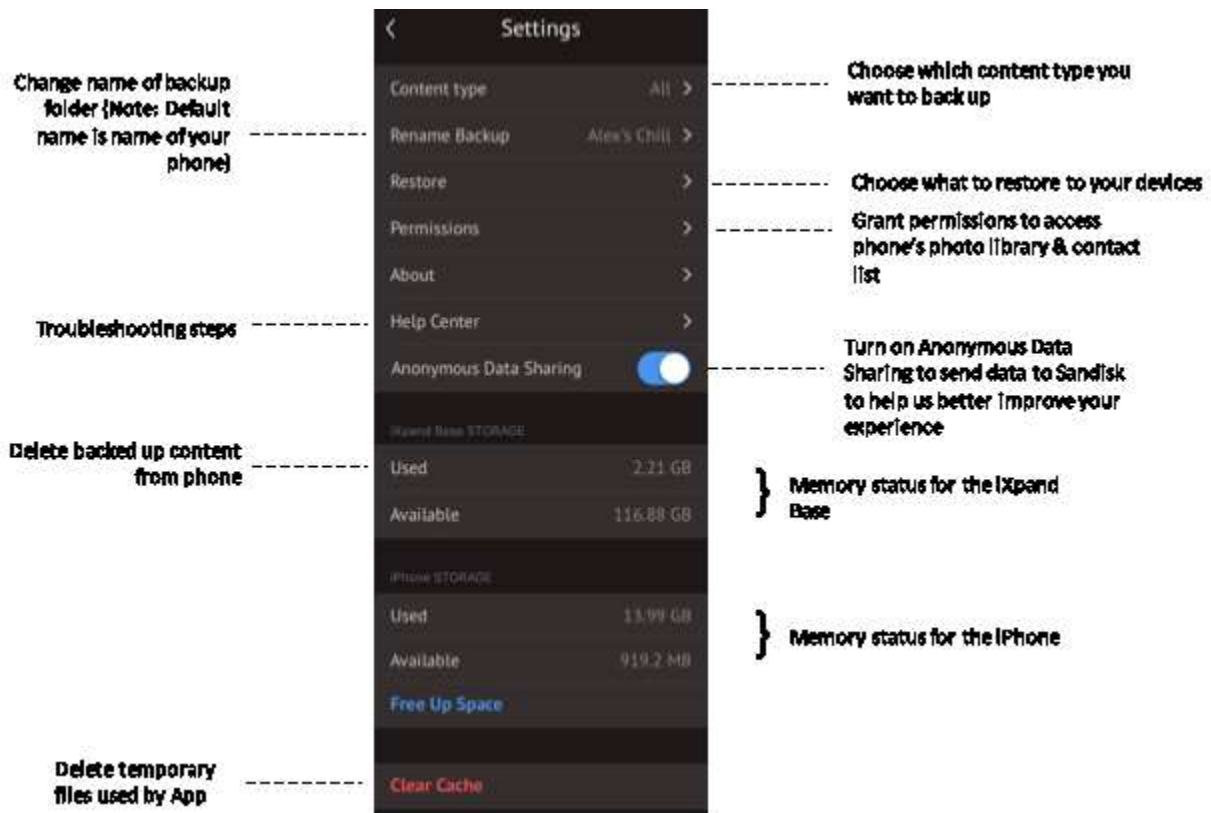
Settings

Change name of backup folder (Note: Default name is name of your phone)

Content type All >

Choose which content type you want to back up

Rename Backup Alex's Chill >

Restore >

Choose what to restore to your devices

Permissions >

Grant permissions to access phone's photo library & contact list

About >

Troubleshooting steps

Help Center >

Anonymous Data Sharing

Turn on Anonymous Data Sharing to send data to Sandisk to help us better improve your experience

iXpand Base STORAGE

Delete backed up content from phone

Used 2.21 GB

Available 116.88 GB

Memory status for the iXpand Base

iPhone STORAGE

Used 13.99 GB

Available 919.2 MB

Memory status for the iPhone

Free Up Space

Delete temporary files used by App

Clear Cache